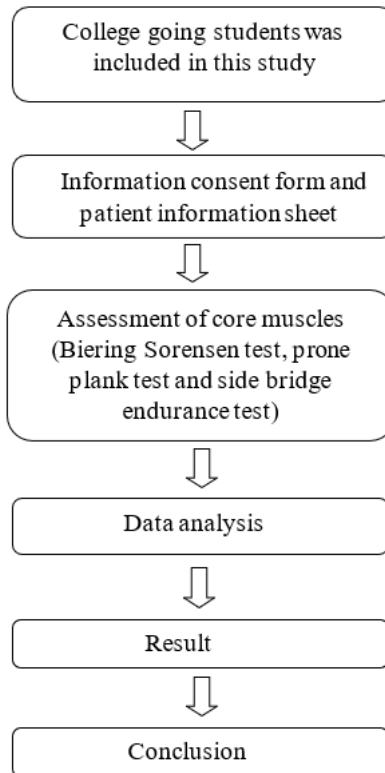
College going students was included in this study

Information consent form and patient information sheet

Assessment of core muscles (Biering Sorensen test, prone plank test and side bridge endurance test)

Data analysis

Result

Conclusion